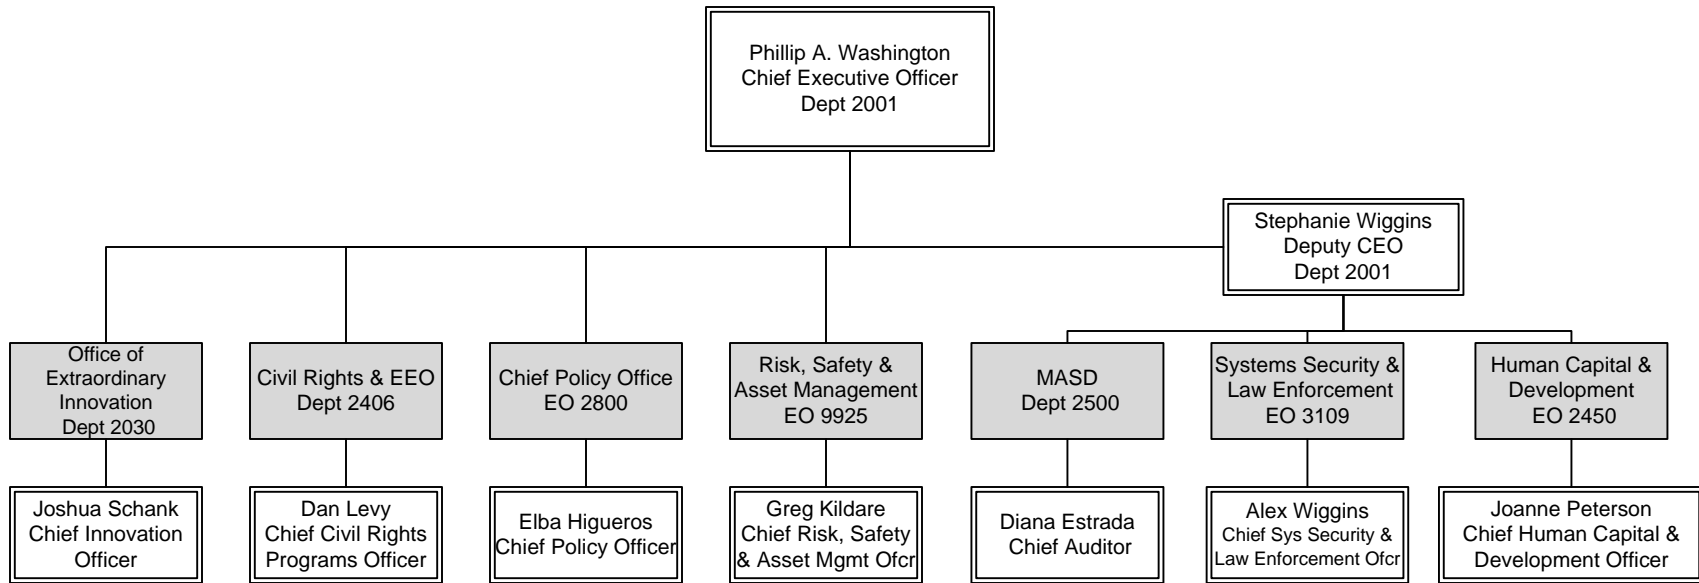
Phillip A. Washington
Chief Executive Officer
Dept 2001

Stephanie Wiggins
Deputy CEO
Dept 2001

Office of Extraordinary Innovation
Dept 2030

Joshua Schank
Chief Innovation Officer

Civil Rights & EEO
Dept 2406

Dan Levy
Chief Civil Rights Programs Officer

Chief Policy Office
EO 2800

Elba Higueros
Chief Policy Officer

Risk, Safety & Asset Management
EO 9925

Greg Kildare
Chief Risk, Safety & Asset Mgmt Ofcr

MASD
Dept 2500

Diana Estrada
Chief Auditor

Systems Security & Law Enforcement
EO 3109

Alex Wiggins
Chief Sys Security & Law Enforcement Ofcr

Human Capital & Development
EO 2450

Joanne Peterson
Chief Human Capital & Development Officer